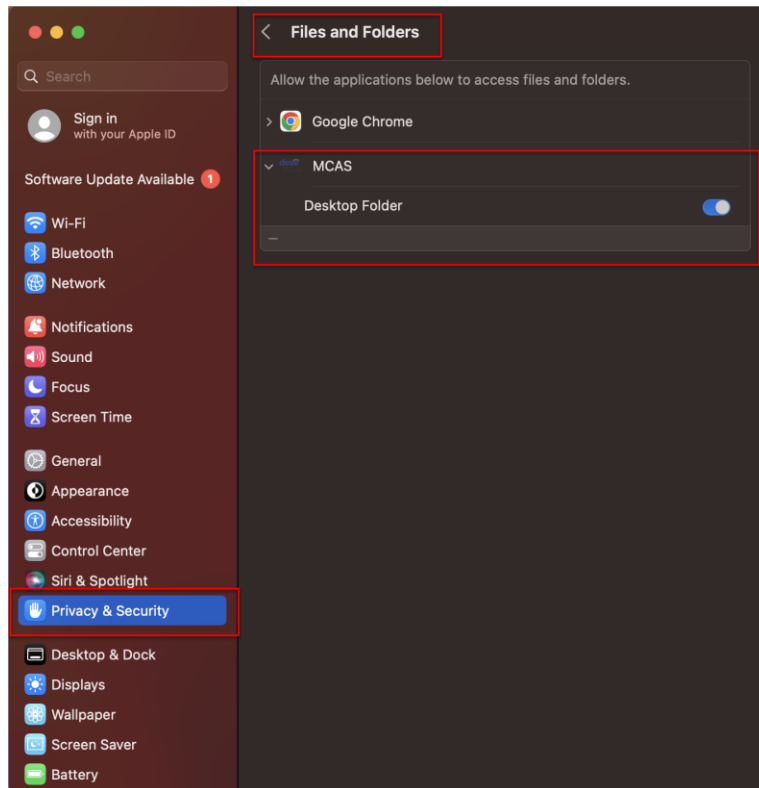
Search

Sign in
with your Apple ID

Software Update Available 1

Wi-Fi
Bluetooth
Network

Notifications
Sound
Focus
Screen Time

General
Appearance
Accessibility
Control Center
Siri & Spotlight
Privacy & Security

Desktop & Dock
Displays
Wallpaper
Screen Saver
Battery

Files and Folders

Allow the applications below to access files and folders.

Google Chrome

MCAS

Desktop Folder

—